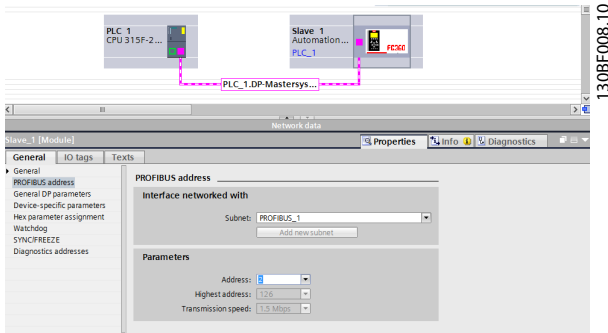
PLC_1
CPU 315F-2...

Slave_1
Automation...
PLC_1

FC360

PLC_1.DP-Mastersys...

130BF008.10

Network data

Slave_1 [Module]

Properties Info Diagnostics

General IO tags Texts

General
PROFIBUS address
General DP parameters
Device-specific parameters
Hex parameter assignment
Watchdog
SYNC/FREEZE
Diagnostics addresses

PROFIBUS address

Interface networked with

Subnet: PROFIBUS_1

Add new subnet

Parameters

Address: 3

Highest address: 126

Transmission speed: 1.5 Mbps